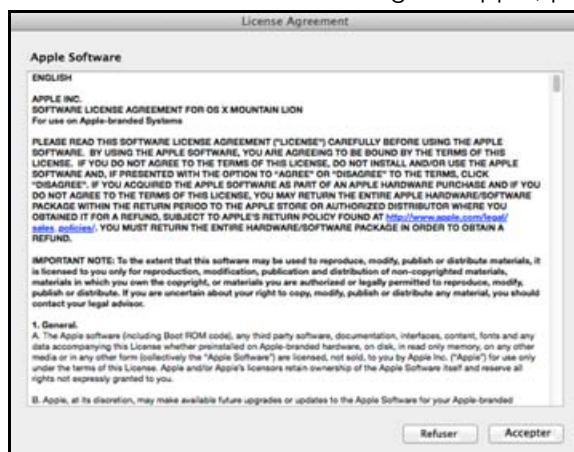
License Agreement

Apple Software

ENGLISH

APPLE INC.
SOFTWARE LICENSE AGREEMENT FOR OS X MOUNTAIN LION
For use on Apple-branded Systems

PLEASE READ THIS SOFTWARE LICENSE AGREEMENT ("LICENSE") CAREFULLY BEFORE USING THE APPLE SOFTWARE. BY USING THE APPLE SOFTWARE, YOU ARE AGREEING TO BE BOUND BY THE TERMS OF THIS LICENSE. IF YOU DO NOT AGREE TO THE TERMS OF THIS LICENSE, DO NOT INSTALL AND/OR USE THE APPLE SOFTWARE AND, IF PRESENTED WITH THE OPTION TO "AGREE" OR "DISAGREE" TO THE TERMS, CLICK "DISAGREE". IF YOU ACQUIRED THE APPLE SOFTWARE AS PART OF AN APPLE HARDWARE PURCHASE AND IF YOU DO NOT AGREE TO THE TERMS OF THIS LICENSE, YOU MAY RETURN THE ENTIRE APPLE HARDWARE/SOFTWARE PACKAGE WITHIN THE RETURN PERIOD TO THE APPLE STORE OR AUTHORIZED DISTRIBUTOR WHERE YOU OBTAINED IT FOR A REFUND, SUBJECT TO APPLE'S RETURN POLICY FOUND AT http://www.apple.com/legal/sales_policies/. YOU MUST RETURN THE ENTIRE HARDWARE/SOFTWARE PACKAGE IN ORDER TO OBTAIN A REFUND.

IMPORTANT NOTE: To the extent that this software may be used to reproduce, modify, publish or distribute materials, it is licensed to you only for reproduction, modification, publication and distribution of non-copyrighted materials, materials in which you own the copyright, or materials you are authorized or legally permitted to reproduce, modify, publish or distribute. If you are uncertain about your right to copy, modify, publish or distribute any material, you should contact your legal advisor.

1. General.
A. The Apple software (including Boot ROM code), any third party software, documentation, interfaces, content, fonts and any data accompanying this License whether preinstalled on Apple-branded hardware, on disk, in read only memory, on any other media or in any other form (collectively the "Apple Software") are licensed, not sold, to you by Apple Inc. ("Apple") for use only under the terms of this License. Apple and/or Apple's licensors retain ownership of the Apple Software itself and reserve all rights not expressly granted to you.

B. Apple, at its discretion, may make available future upgrades or updates to the Apple Software for your Apple-branded

Refuser
Accepter